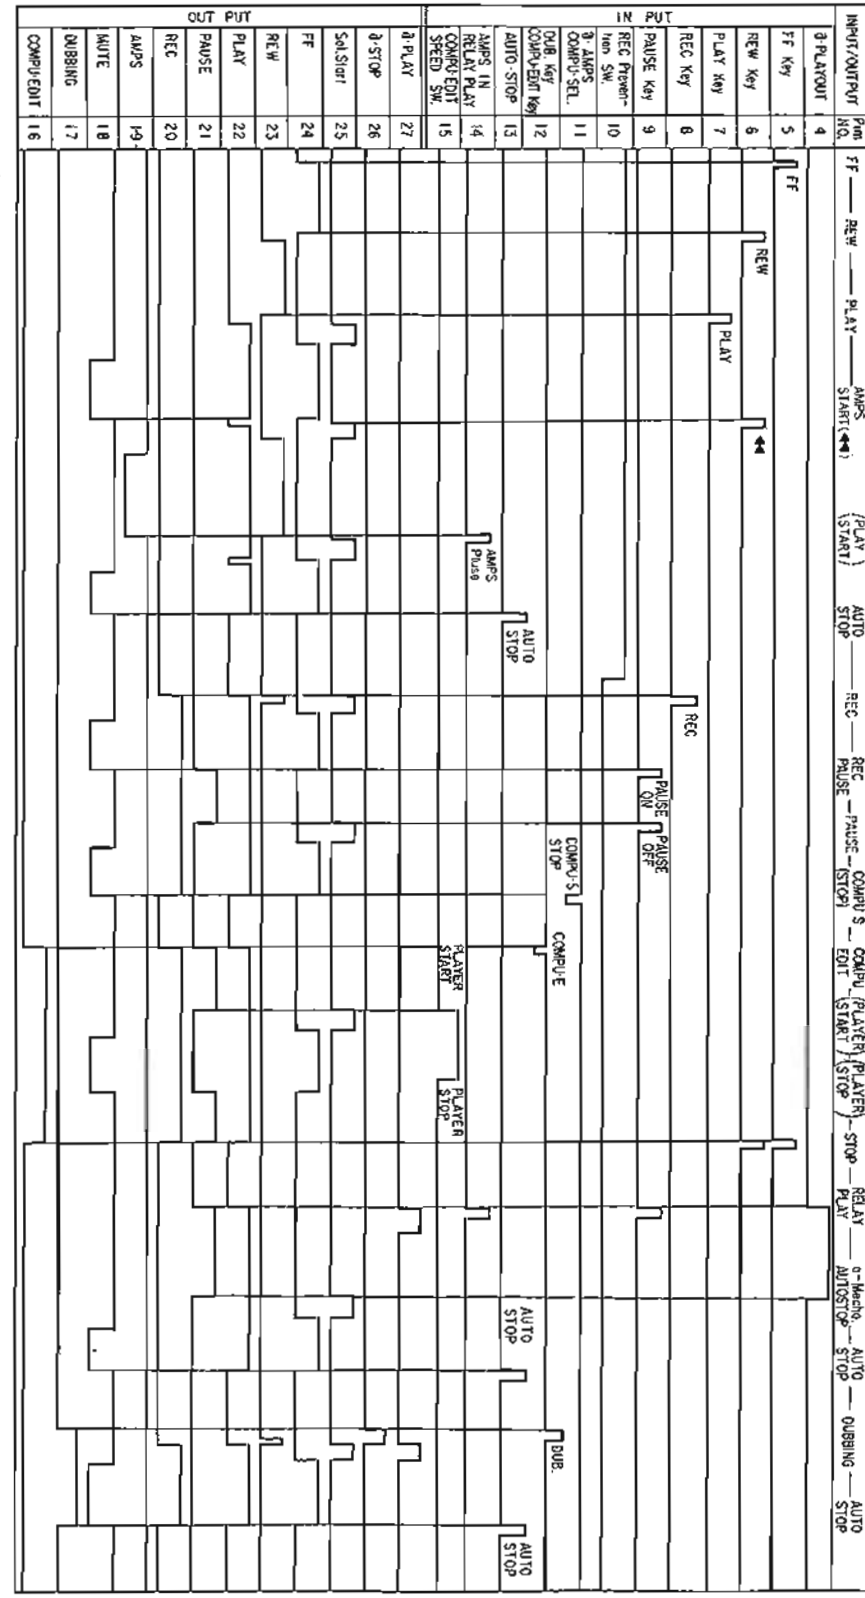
INPUT/OUTPUT Pin NO. FF — REW — PLAY — AMPS START(◀◀) — (PLAY START) — AUTO STOP — REC — REC PAUSE — PAUSE — COMPU S (STOP) — COMPU EDIT — (PLAYER START) — (PLAYER STOP) — STOP — RELAY PLAY — a-Macho AUTOSTOP — AUTO STOP — DUBBING — AUTO STOP

IN PUT

| Name | Pin NO. |
|---|---|
| a-PLAYOUT | 4 |
| FF Key | 5 |
| REW Key | 6 |
| PLAY Key | 7 |
| REC Key | 8 |
| PAUSE Key | 9 |
| REC Prevention SW. | 10 |
| a AMPS COMPU-SEL. | 11 |
| DUB Key COMPU-EDIT Key | 12 |
| AUTO-STOP | 13 |
| AMPS IN RELAY PLAY | 14 |
| COMPU-EDIT SPEED SW. | 15 |

OUT PUT

| Name | Pin NO. |
|---|---|
| a-PLAY | 27 |
| a-STOP | 26 |
| Sol.Start | 25 |
| FF | 24 |
| REW | 23 |
| PLAY | 22 |
| PAUSE | 21 |
| REC | 20 |
| AMPS | 19 |
| MUTE | 18 |
| DUBBING | 17 |
| COMPU-EDIT | 16 |

FF
REW
PLAY
◀◀
AMPS Pulse
AUTO STOP
REC
PAUSE ON
PAUSE OFF
COMPU-S STOP
COMPU-E
PLAYER START
PLAYER STOP
AUTO STOP
DUB.
AUTO STOP